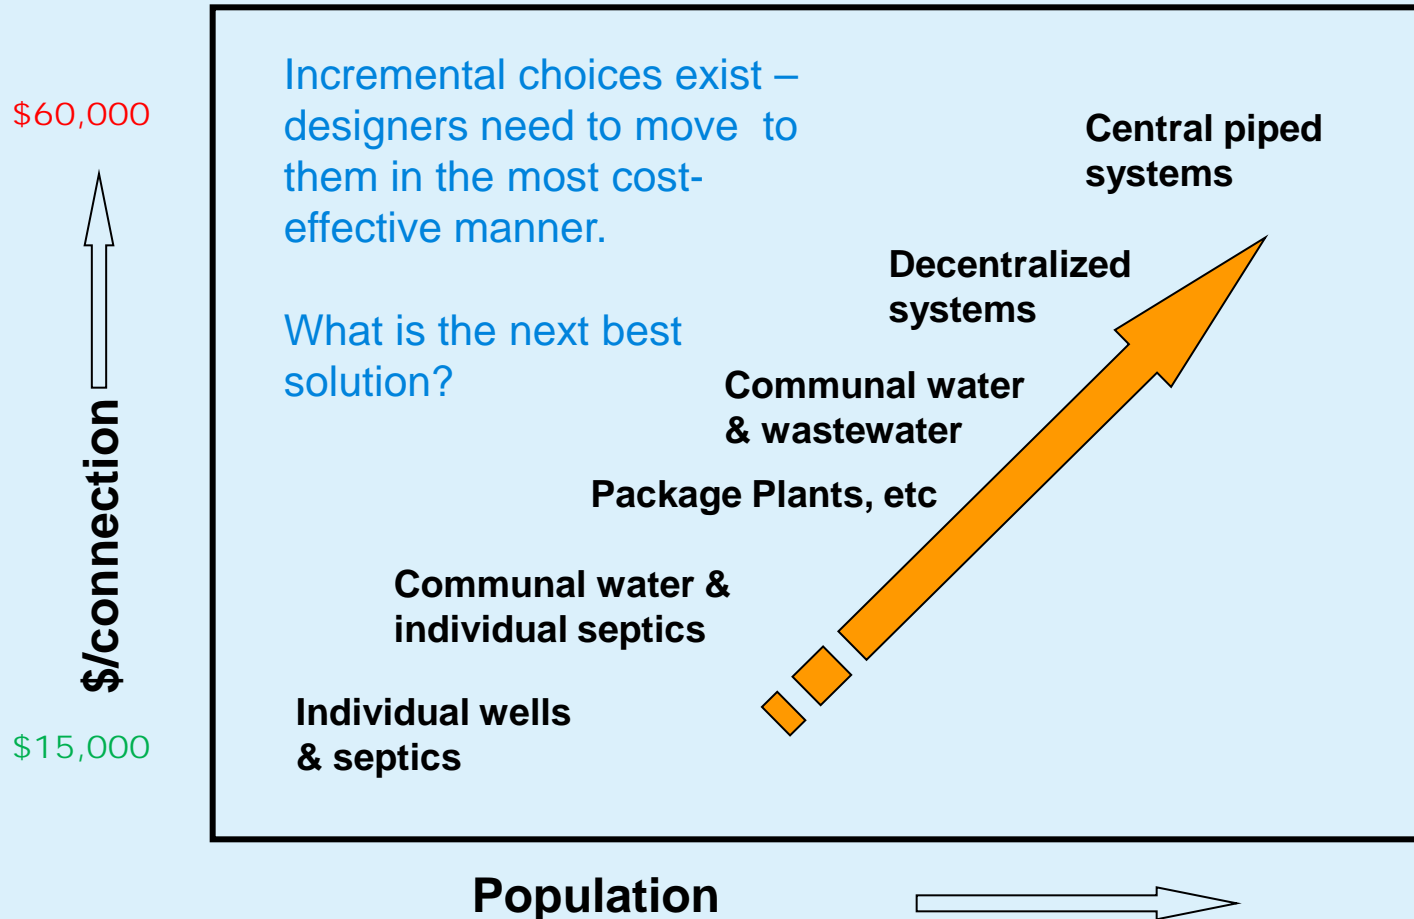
$60,000

$/connection

$15,000

Incremental choices exist – designers need to move to them in the most cost-effective manner.

What is the next best solution?

Central piped systems

Decentralized systems

Communal water & wastewater

Package Plants, etc

Communal water & individual septics

Individual wells & septics

Population